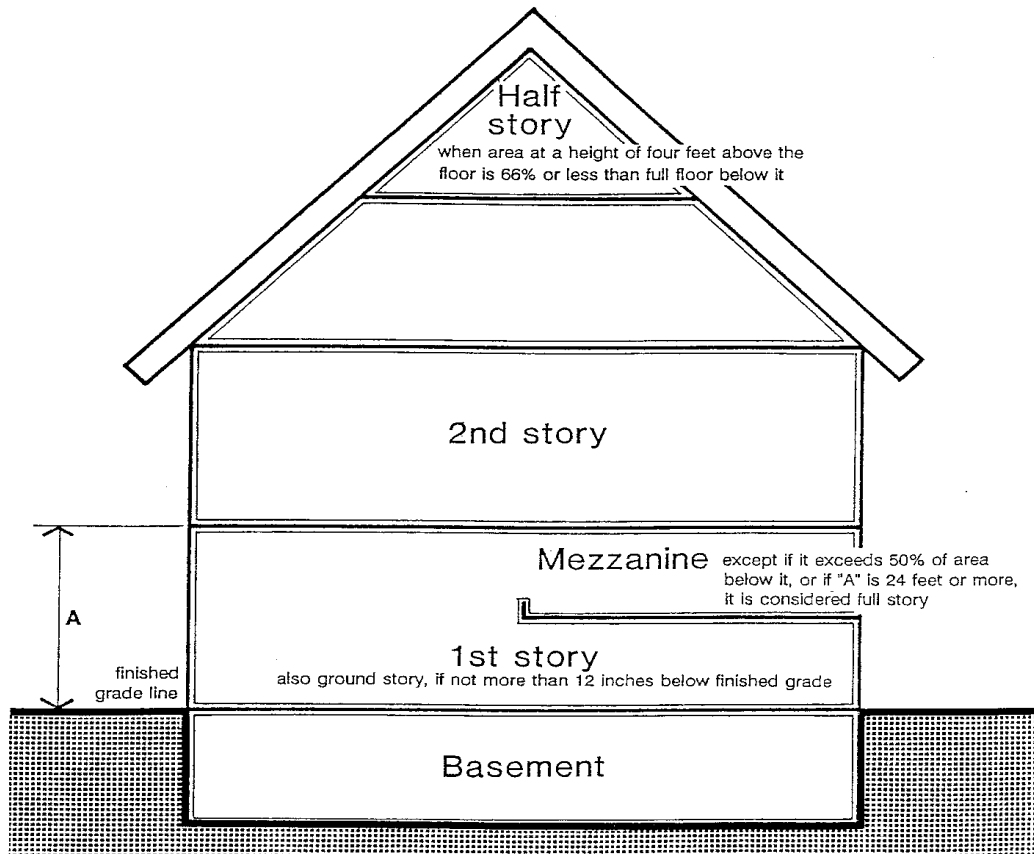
Half story
when area at a height of four feet above the floor is 66% or less than full floor below it

2nd story

Mezzanine except if it exceeds 50% of area below it, or if "A" is 24 feet or more, it is considered full story

A

finished grade line

1st story
also ground story, if not more than 12 inches below finished grade

Basement